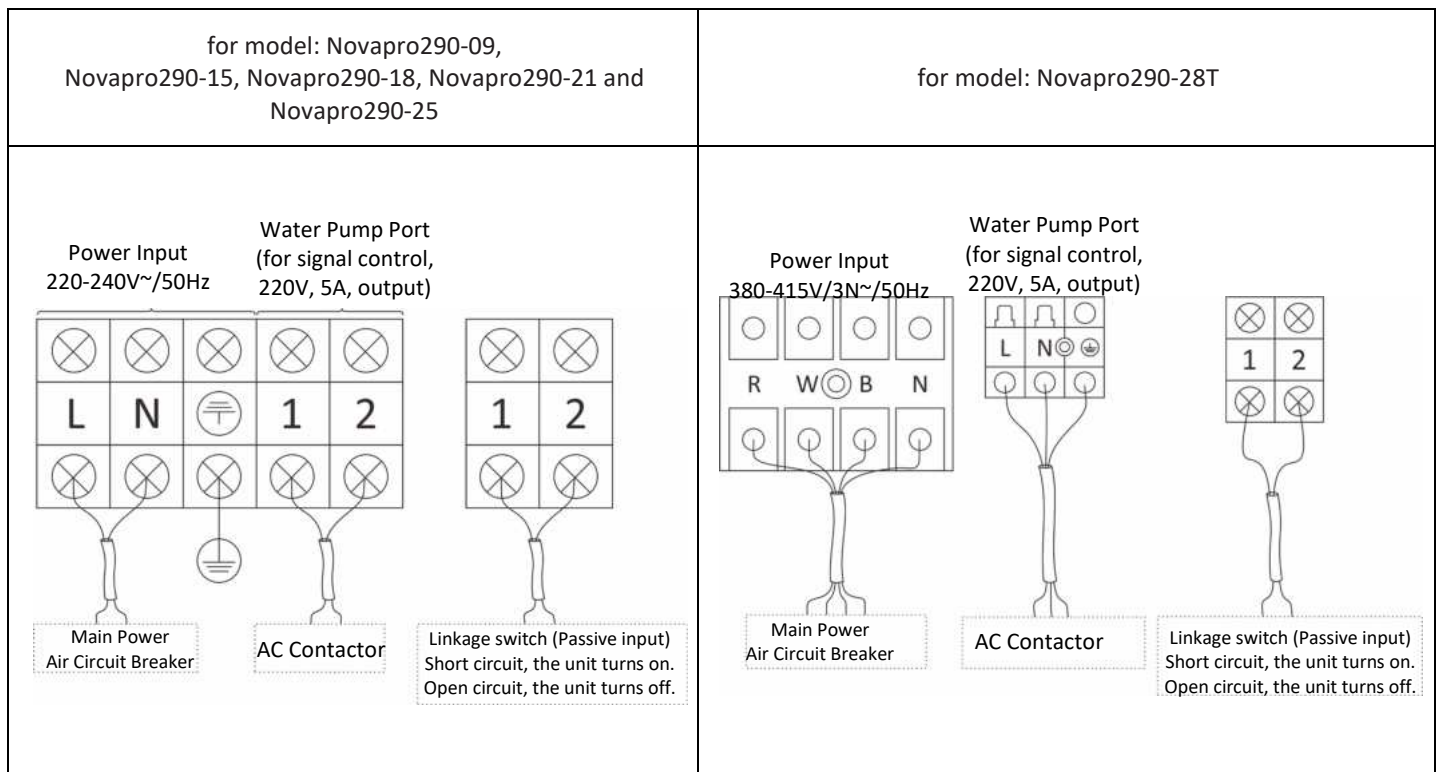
| for model: Novapro290-09, Novapro290-15, Novapro290-18, Novapro290-21 and Novapro290-25 | for model: Novapro290-28T |
|---|---|
| Power Input 220-240V~/50Hz<br>Water Pump Port (for signal control, 220V, 5A, output)<br>L N 1 2<br>1 2<br>Main Power Air Circuit Breaker<br>AC Contactor<br>Linkage switch (Passive input) Short circuit, the unit turns on. Open circuit, the unit turns off. | Power Input 380-415V/3N~/50Hz<br>Water Pump Port (for signal control, 220V, 5A, output)<br>R W B N<br>L N<br>1 2<br>Main Power Air Circuit Breaker<br>AC Contactor<br>Linkage switch (Passive input) Short circuit, the unit turns on. Open circuit, the unit turns off. |